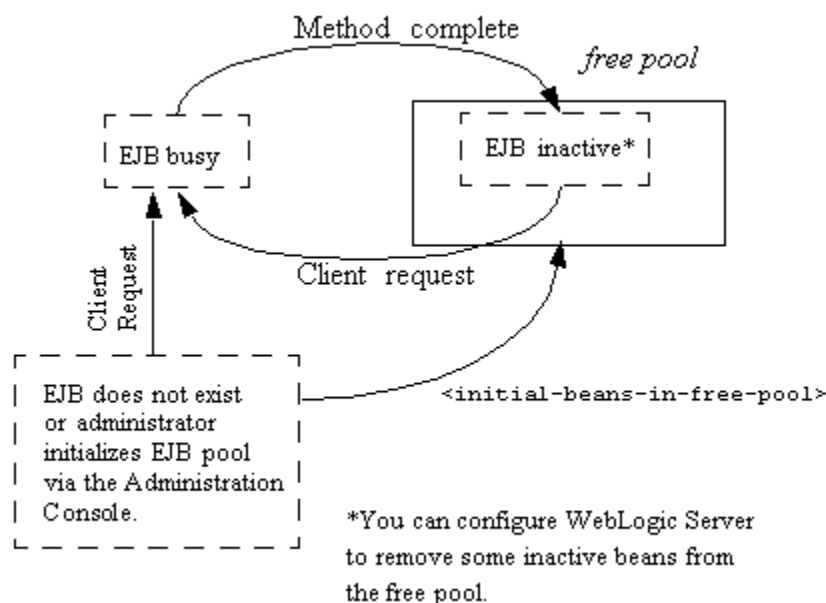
Method complete

free pool

EJB busy

EJB inactive*

Client request

Client Request

EJB does not exist or administrator initializes EJB pool via the Administration Console.

<initial-beans-in-free-pool>

*You can configure WebLogic Server to remove some inactive beans from the free pool.